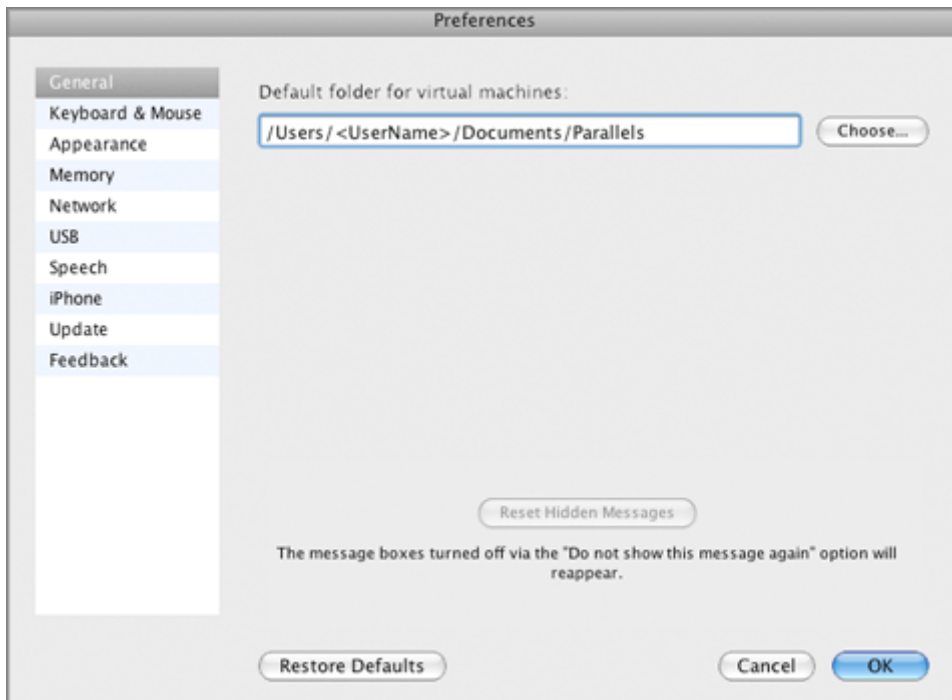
Preferences

General
Keyboard & Mouse
Appearance
Memory
Network
USB
Speech
iPhone
Update
Feedback

Default folder for virtual machines:

/Users/<UserName>/Documents/Parallels

Choose...

Reset Hidden Messages

The message boxes turned off via the "Do not show this message again" option will reappear.

Restore Defaults

Cancel

OK